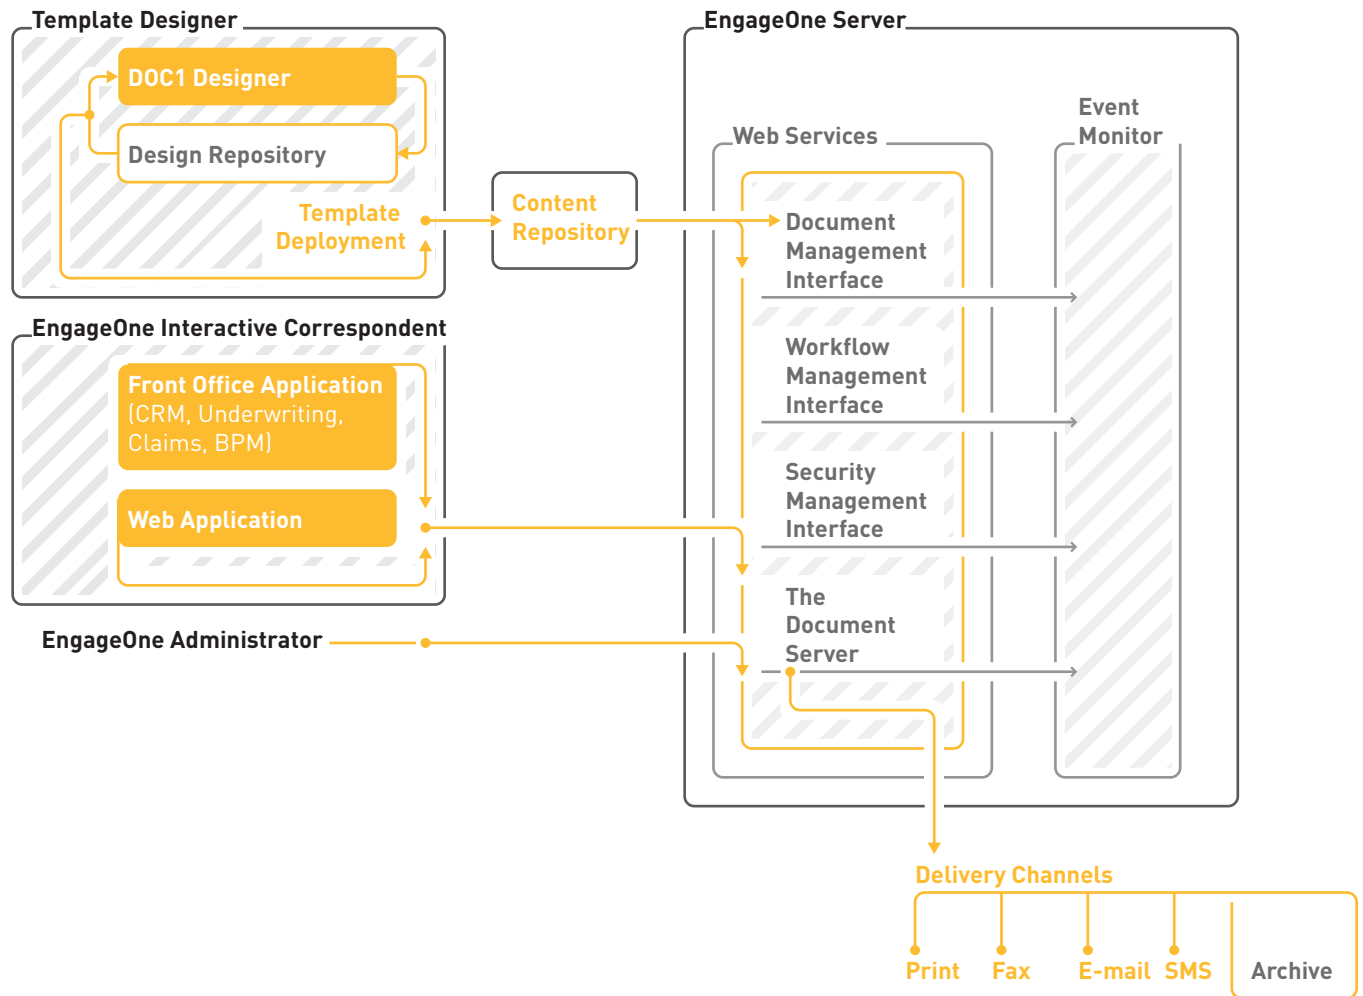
Template Designer

DOC1 Designer

Design Repository

Template Deployment

Content Repository

EngageOne Server

Web Services

Event Monitor

Document Management Interface

Workflow Management Interface

Security Management Interface

The Document Server

EngageOne Interactive Correspondent

Front Office Application (CRM, Underwriting, Claims, BPM)

Web Application

EngageOne Administrator

Delivery Channels

Print Fax E-mail SMS Archive